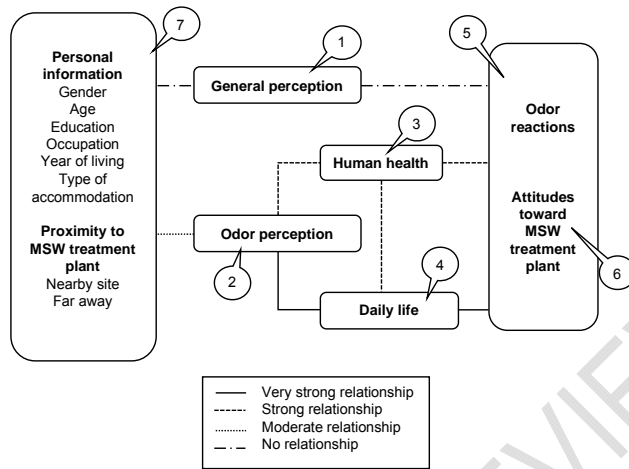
7

Personal information
Gender
Age
Education
Occupation
Year of living
Type of accommodation

Proximity to MSW treatment plant
Nearby site
Far away

1

General perception

3

Human health

Odor perception

2

4

Daily life

5

Odor reactions

Attitudes toward MSW treatment plant

6

Very strong relationship
Strong relationship
Moderate relationship
No relationship